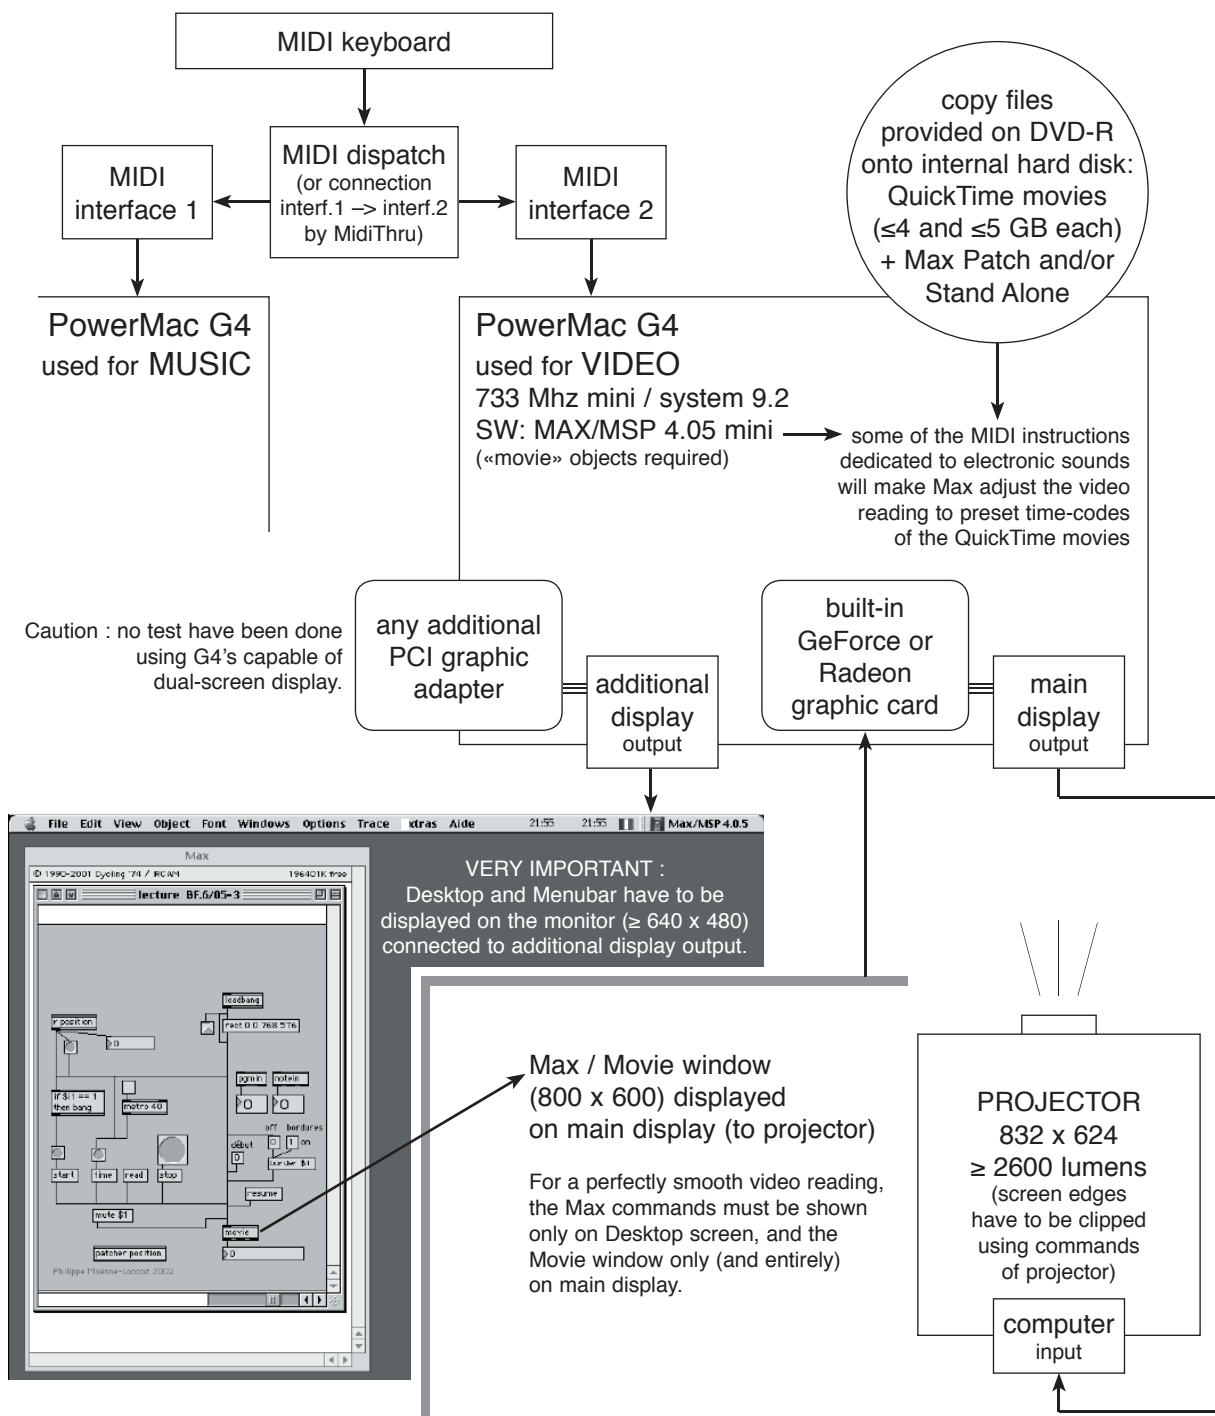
MIDI keyboard

MIDI interface 1

MIDI dispatch (or connection interf.1 –> interf.2 by MidiThru)

MIDI interface 2

copy files provided on DVD-R onto internal hard disk: QuickTime movies (≤4 and ≤5 GB each) + Max Patch and/or Stand Alone

PowerMac G4 used for MUSIC

PowerMac G4 used for VIDEO
733 Mhz mini / system 9.2
SW: MAX/MSP 4.05 mini
(«movie» objects required)

some of the MIDI instructions dedicated to electronic sounds will make Max adjust the video reading to preset time-codes of the QuickTime movies

Caution : no test have been done using G4's capable of dual-screen display.

any additional PCI graphic adapter

additional display output

built-in GeForce or Radeon graphic card

main display output

File Edit View Object Font Windows Options Trace xtras Aide 21:55 21:55 Max/MSP 4.0.5

Max
© 1990-2001 Cycling '74 / IRCAM 19640K free
lecture BF.6/05-3

loadbang
r position
rect 0 0 768 576
0
pgmin
notein
0
0
if $i1 == 1 then bang
metro 40
off bordures
début
0
1 on
border $1
0
start
time
read
stop
resume
mute $1
movie
0
patcher position
Philippe Manoury-Loccoz 2002

VERY IMPORTANT :
Desktop and Menubar have to be displayed on the monitor (≥ 640 x 480) connected to additional display output.

Max / Movie window (800 x 600) displayed on main display (to projector)

For a perfectly smooth video reading, the Max commands must be shown only on Desktop screen, and the Movie window only (and entirely) on main display.

PROJECTOR
832 x 624
≥ 2600 lumens
(screen edges have to be clipped using commands of projector)

computer
input